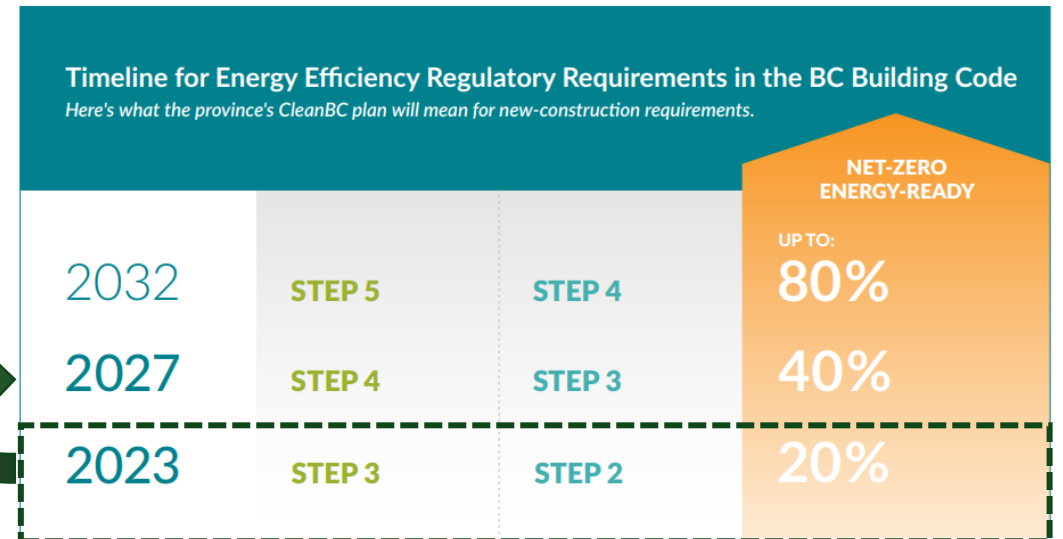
Timeline for Energy Efficiency Regulatory Requirements in the BC Building Code

*Here's what the province's CleanBC plan will mean for new-construction requirements.*

NET-ZERO ENERGY-READY

UP TO:

| | | | |
|---|---|---|---|
| 2032 | STEP 5 | STEP 4 | 80% |
| 2027 | STEP 4 | STEP 3 | 40% |
| 2023 | STEP 3 | STEP 2 | 20% |